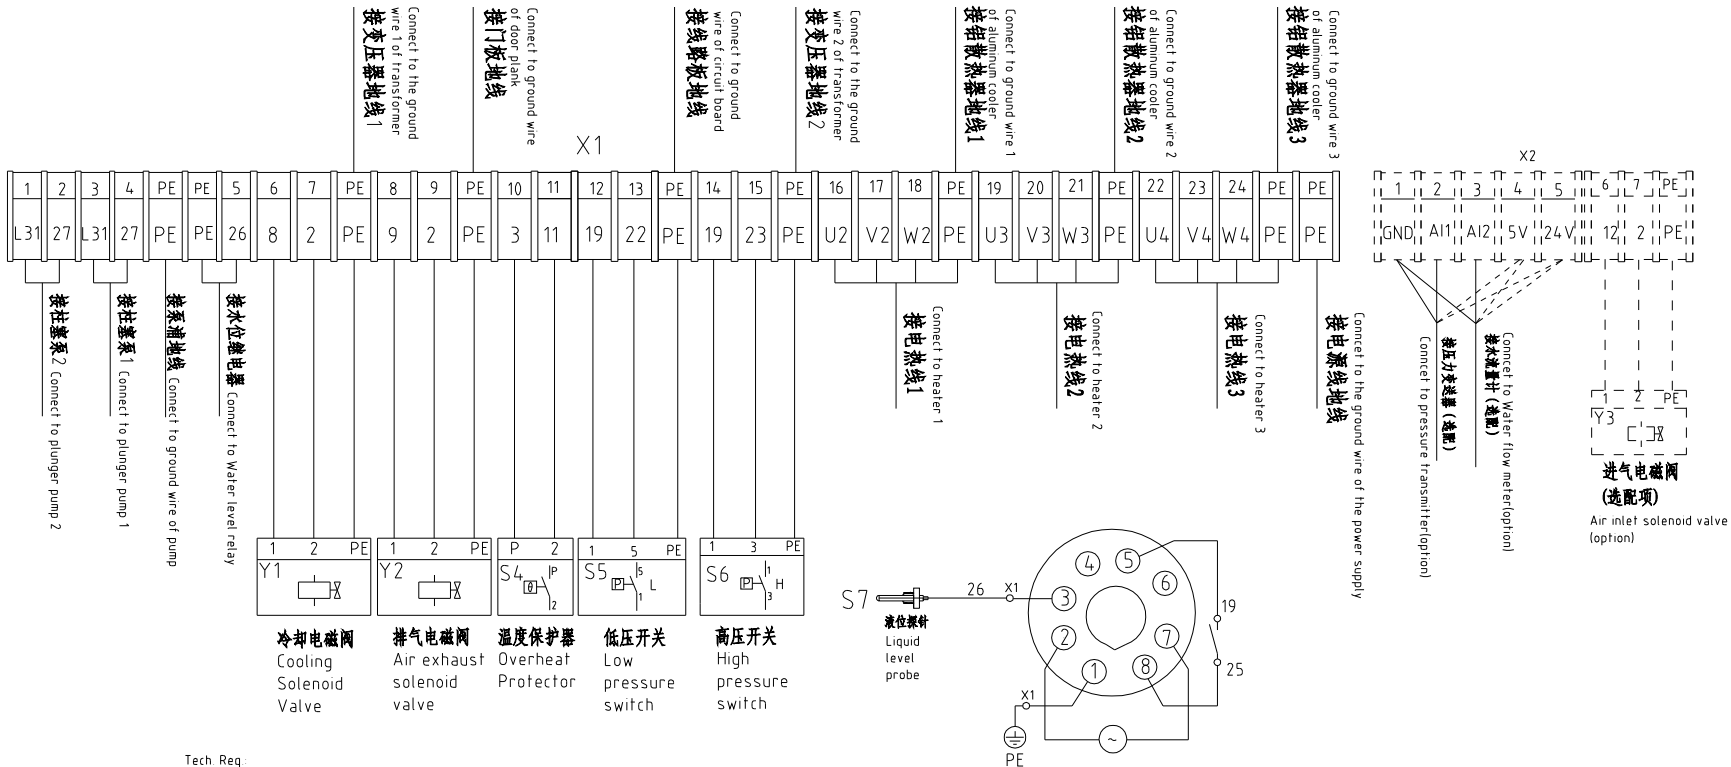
接变压器地线1 Connect to the ground wire 1 of transformer
接门板地线 Connect to ground wire of door plank
接线路板地线 Connect to ground wire of circuit board
接变压器地线2 Connect to the ground wire 2 of transformer
接铝散热器地线1 Connect to ground wire 1 of aluminum cooler
接铝散热器地线2 Connect to ground wire 2 of aluminum cooler
接铝散热器地线3 Connect to ground wire 3 of aluminum cooler

X1

| 1 | 2 | 3 | 4 | PE | PE | 5 | 6 | 7 | PE | 8 | 9 | PE | 10 | 11 | 12 | 13 | PE | 14 | 15 | PE | 16 | 17 | 18 | PE | 19 | 20 | 21 | PE | 22 | 23 | 24 | PE | PE |
|---|---|---|---|---|---|---|---|---|---|---|---|---|---|---|---|---|---|---|---|---|---|---|---|---|---|---|---|---|---|---|---|---|---|
| L31 | 27 | L31 | 27 | PE | PE | 26 | 8 | 2 | PE | 9 | 2 | PE | 3 | 11 | 19 | 22 | PE | 19 | 23 | PE | U2 | V2 | W2 | PE | U3 | V3 | W3 | PE | U4 | V4 | W4 | PE | PE |

X2

| 1 | 2 | 3 | 4 | 5 | 6 | 7 | PE |
|---|---|---|---|---|---|---|---|
| GND | AI1 | AI2 | 5V | 24V | 12 | 2 | PE |

接柱塞泵2 Connect to plunger pump 2
接柱塞泵1 Connect to plunger pump 1
接泵浦地线 Connect to ground wire of pump
接水位继电器 Connect to Water level relay
接电热线1 Connect to heater 1
接电热线2 Connect to heater 2
接电热线3 Connect to heater 3
接电源线地线 Connect to the ground wire of the power supply
接压力变送器(选配) Connect to pressure transmitter(option)
接水流量计(选配) Connect to Water flow meter(option)

1 2 PE
Y3
进气电磁阀 (选配项)
Air inlet solenoid valve (option)

1 2 PE
Y1
冷却电磁阀
Cooling Solenoid Valve

1 2 PE
Y2
排气电磁阀
Air exhaust solenoid valve

P 2
S4 θ P 2
温度保护器
Overheat Protector

1 5 PE
S5 P 5 1 L
低压开关
Low pressure switch

1 3 PE
S6 P 1 3 H
高压开关
High pressure switch

S7 26 X1
液位探针
Liquid level probe
4 5 3 6 2 7 1 8
19 25
X1
PE
~

Tech. Req.: